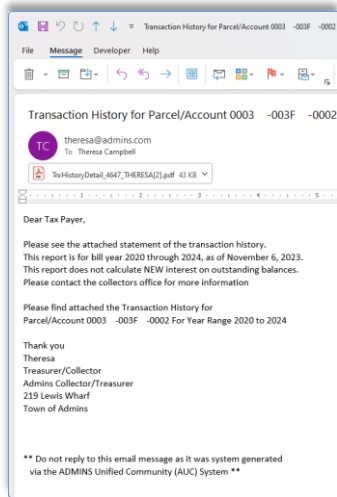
Transaction History for Parcel/Account 0003 -003F -0002

File Message Developer Help

Transaction History for Parcel/Account 0003 -003F -0002

TC theresa@admins.com
To Theresa Campbell

TrxHistoryDetail_4647_THERESA[2].pdf 43 KB

Dear Tax Payer,

Please see the attached statement of the transaction history.
This report is for bill year 2020 through 2024, as of November 6, 2023.
This report does not calculate NEW interest on outstanding balances.
Please contact the collectors office for more information

Please find attached the Transaction History for
Parcel/Account 0003 -003F -0002 For Year Range 2020 to 2024

Thank you
Theresa
Treasurer/Collector
Admins Collector/Treasurer
219 Lewis Wharf
Town of Admins

** Do not reply to this email message as it was system generated via the ADMINS Unified Community (AUC) System **